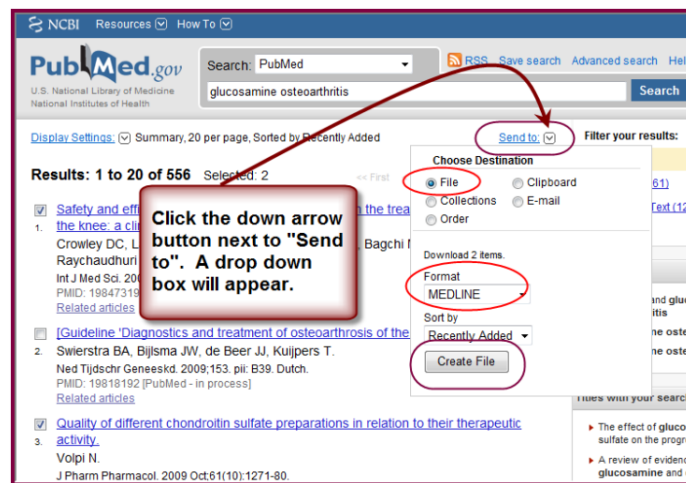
NCBI Resources How To

PubMed.gov
U.S. National Library of Medicine
National Institutes of Health

Search: PubMed
glucosamine osteoarthritis
RSS Save search Advanced search Hel
Search

Display Settings: Summary, 20 per page, Sorted by Recently Added
Send to:
Filter your results:

Results: 1 to 20 of 556 Selected: 2
<< First

Choose Destination
File
Clipboard
Collections
E-mail
Order

Download 2 items.
Format
MEDLINE
Sort by
Recently Added
Create File

Click the down arrow button next to "Send to". A drop down box will appear.

1. Safety and eff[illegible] the trea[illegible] the knee: a cli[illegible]
Crowley DC, L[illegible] Bagchi M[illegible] Raychaudhuri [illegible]
Int J Med Sci. 200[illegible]
PMID: 19847319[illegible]
Related articles

2. [Guideline 'Diagnostics and treatment of osteoarthrosis of the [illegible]
Swierstra BA, Bijlsma JW, de Beer JJ, Kuijpers T.
Ned Tijdschr Geneeskd. 2009;153. pii: B39. Dutch.
PMID: 19818192 [PubMed - in process]
Related articles

3. Quality of different chondroitin sulfate preparations in relation to their therapeutic activity.
Volpi N.
J Pharm Pharmacol. 2009 Oct;61(10):1271-80.

61)
Text (12
and gluc
ritis
ne oste
ne oste
Titles with your search
The effect of gluco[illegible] sulfate on the progr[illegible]
A review of eviden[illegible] glucosamine and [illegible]